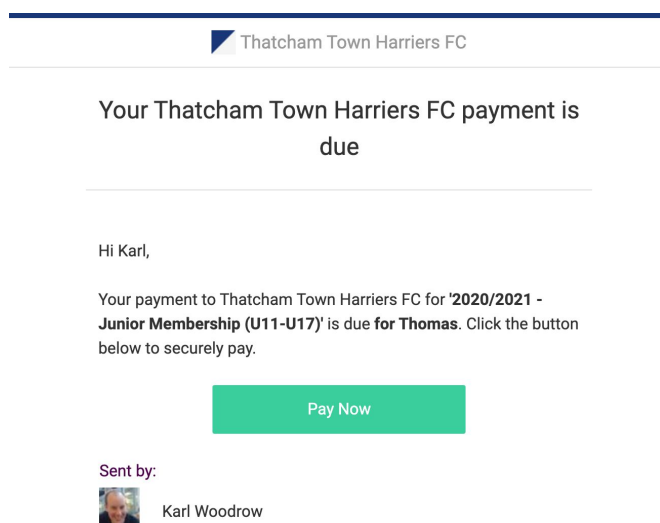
Thatcham Town Harriers FC

Your Thatcham Town Harriers FC payment is due

Hi Karl,

Your payment to Thatcham Town Harriers FC for **'2020/2021 - Junior Membership (U11-U17)'** is due **for Thomas**. Click the button below to securely pay.

Pay Now

Sent by:

Karl Woodrow